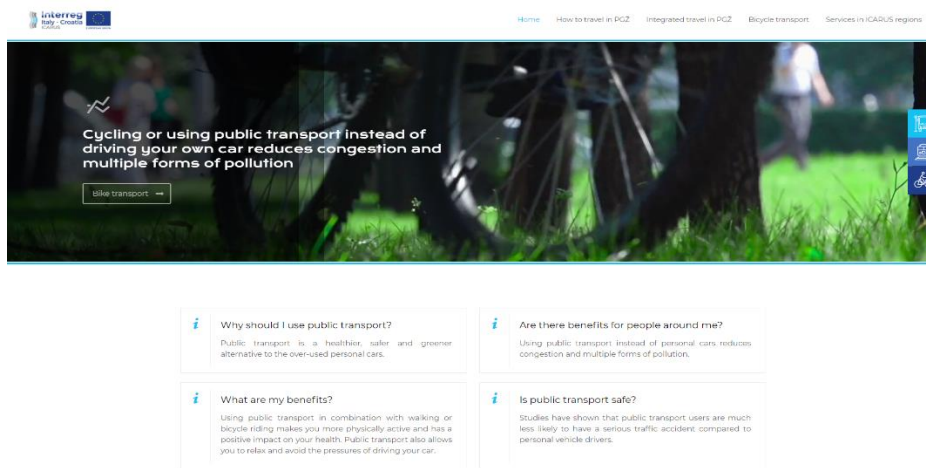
Interreg
Italy - Croatia
ICARUS

Home How to travel in PGŽ Integrated travel in PGŽ Bicycle transport Services in ICARUS regions

Cycling or using public transport instead of driving your own car reduces congestion and multiple forms of pollution

Bike transport →

i Why should I use public transport?
Public transport is a healthier, safer and greener alternative to the over-used personal cars.

i Are there benefits for people around me?
Using public transport instead of personal cars reduces congestion and multiple forms of pollution.

i What are my benefits?
Using public transport in combination with walking or bicycle riding makes you more physically active and has a positive impact on your health. Public transport also allows you to relax and avoid the pressures of driving your car.

i Is public transport safe?
Studies have shown that public transport users are much less likely to have a serious traffic accident compared to personal vehicle drivers.